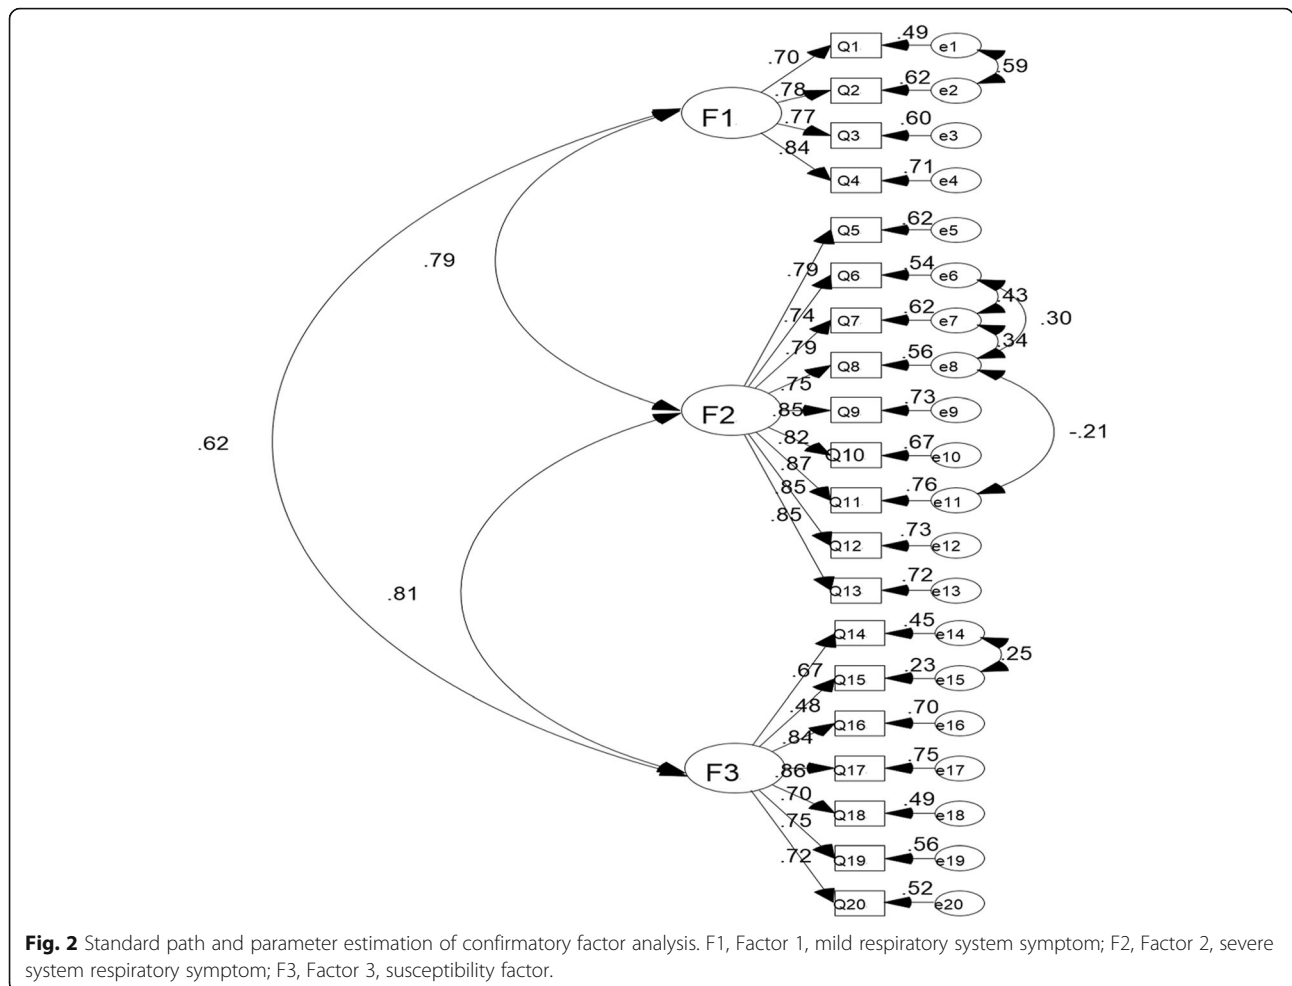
F1
.70
.78
.77
.84
Q1
Q2
Q3
Q4
.49
.62
.60
.71
e1
e2
e3
e4
.59

.79

F2
.79
.74
.79
.75
.85
.82
.87
.85
.85
Q5
Q6
Q7
Q8
Q9
Q10
Q11
Q12
Q13
.62
.54
.62
.56
.73
.67
.76
.73
.72
e5
e6
e7
e8
e9
e10
e11
e12
e13
.43
.30
.34
-.21

.62

.81

F3
.67
.48
.84
.86
.70
.75
.72
Q14
Q15
Q16
Q17
Q18
Q19
Q20
.45
.23
.70
.75
.49
.56
.52
e14
e15
e16
e17
e18
e19
e20
.25

**Fig. 2** Standard path and parameter estimation of confirmatory factor analysis. F1, Factor 1, mild respiratory system symptom; F2, Factor 2, severe system respiratory symptom; F3, Factor 3, susceptibility factor.